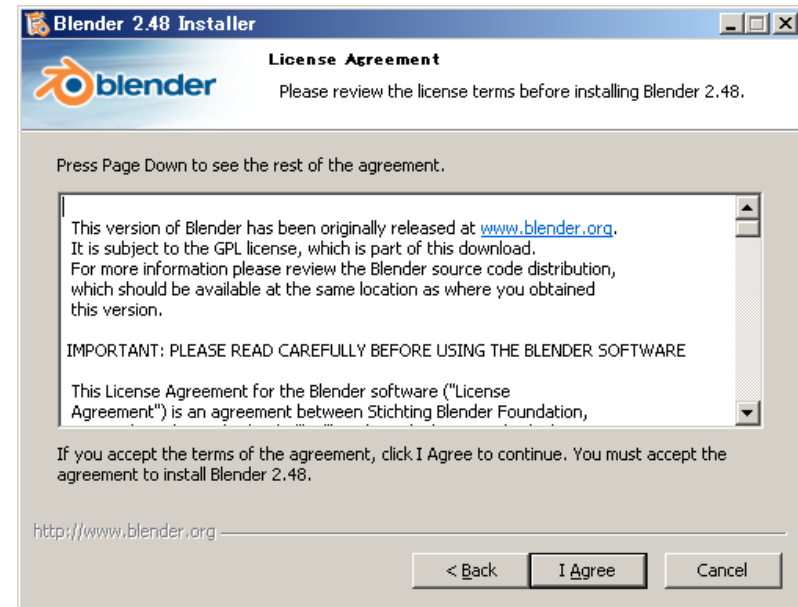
Blender 2.48 Installer

License Agreement

blender

Please review the license terms before installing Blender 2.48.

Press Page Down to see the rest of the agreement.

This version of Blender has been originally released at www.blender.org. It is subject to the GPL license, which is part of this download. For more information please review the Blender source code distribution, which should be available at the same location as where you obtained this version.

IMPORTANT: PLEASE READ CAREFULLY BEFORE USING THE BLENDER SOFTWARE

This License Agreement for the Blender software ("License Agreement") is an agreement between Stichting Blender Foundation, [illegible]

If you accept the terms of the agreement, click I Agree to continue. You must accept the agreement to install Blender 2.48.

http://www.blender.org

< Back

I Agree

Cancel